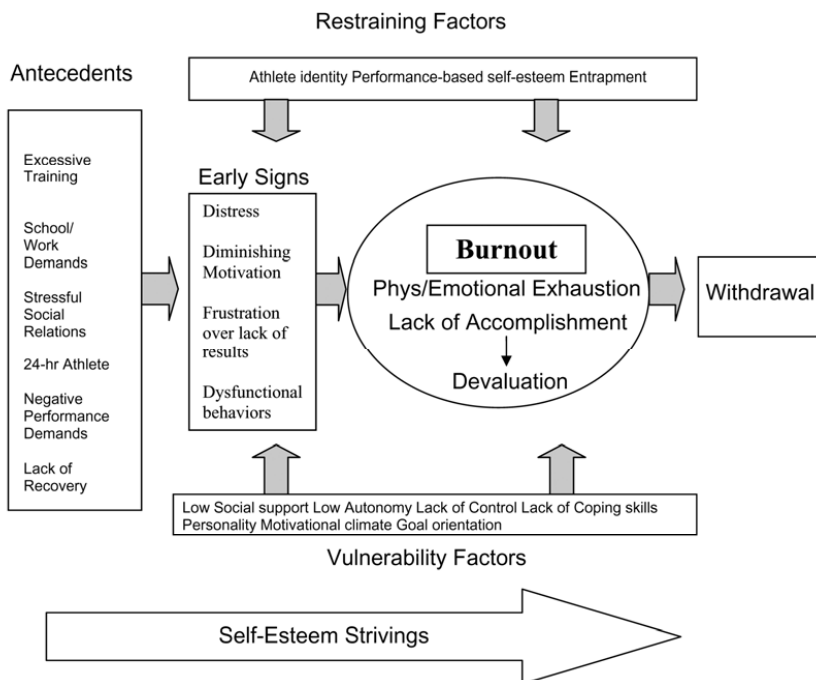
Restraining Factors

Antecedents

Athlete identity Performance-based self-esteem Entrapment

Excessive Training

School/ Work Demands

Stressful Social Relations

24-hr Athlete

Negative Performance Demands

Lack of Recovery

Early Signs

Distress

Diminishing Motivation

Frustration over lack of results

Dysfunctional behaviors

Burnout

Phys/Emotional Exhaustion

Lack of Accomplishment

Devaluation

Withdrawal

Low Social support Low Autonomy Lack of Control Lack of Coping skills Personality Motivational climate Goal orientation

Vulnerability Factors

Self-Esteem Strivings